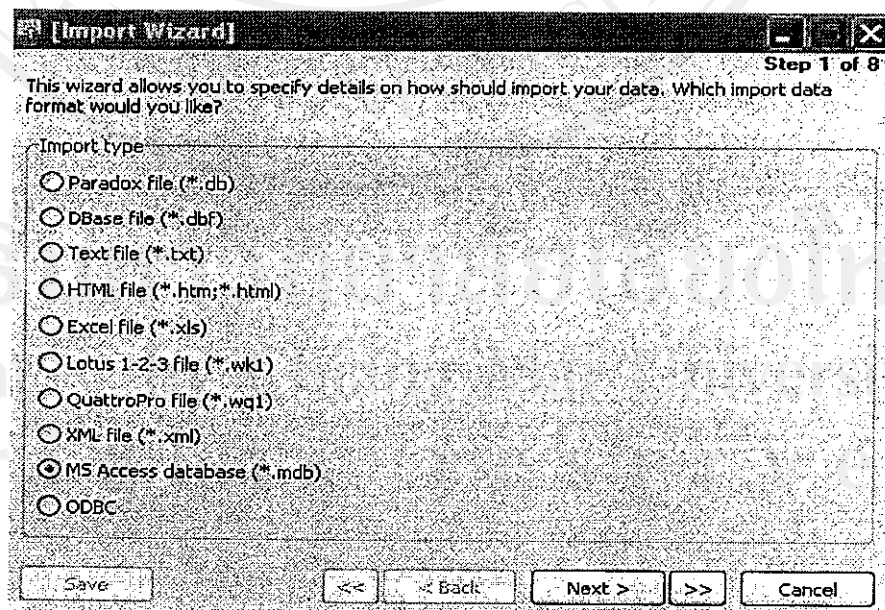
[Import Wizard]

Step 1 of 8

This wizard allows you to specify details on how should import your data. Which import data format would you like?

Import type

Paradox file (*.db)

DBase file (*.dbf)

Text file (*.txt)

HTML file (*.htm;*.html)

Excel file (*.xls)

Lotus 1-2-3 file (*.wk1)

QuattroPro file (*.wq1)

XML file (*.xml)

MS Access database (*.mdb)

ODBC

Save

<<

< Back

Next >

>>

Cancel